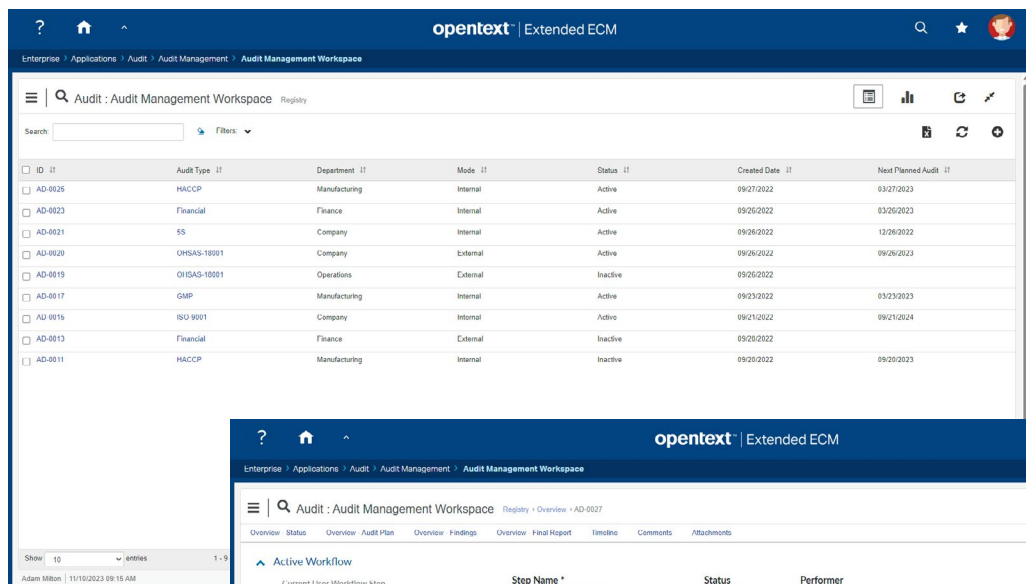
? opentext™ | Extended ECM

Enterprise > Applications > Audit > Audit Management > Audit Management Workspace

Audit : Audit Management Workspace Registry

Search: Filters:

| ID | Audit Type | Department | Mode | Status | Created Date | Next Planned Audit |
|---|---|---|---|---|---|---|
| AD-0025 | HACCP | Manufacturing | Internal | Active | 09/27/2022 | 03/27/2023 |
| AD-0023 | Financial | Finance | Internal | Active | 09/26/2022 | 03/26/2023 |
| AD-0021 | 5S | Company | Internal | Active | 09/26/2022 | 12/26/2022 |
| AD-0020 | OHSAS-18001 | Company | External | Active | 09/26/2022 | 09/26/2023 |
| AD-0019 | OHSAS-18001 | Operations | External | Inactive | 09/26/2022 | |
| AD-0017 | GMP | Manufacturing | Internal | Active | 09/23/2022 | 03/23/2023 |
| AD-0016 | ISO 9001 | Company | Internal | Active | 09/21/2022 | 09/21/2024 |
| AD-0013 | Financial | Finance | External | Inactive | 09/20/2022 | |
| AD-0011 | HACCP | Manufacturing | Internal | Inactive | 09/20/2022 | 09/20/2023 |

Show 10 entries 1 - 9

Adam Milton | 11/10/2023 09:15 AM

? opentext™ | Extended ECM

Enterprise > Applications > Audit > Audit Management > Audit Management Workspace

Audit : Audit Management Workspace Registry › Overview › AD-0027

Overview · Status Overview · Audit Plan Overview · Findings Overview · Final Report Timeline Comments Attachments

Active Workflow

Current User Workflow Step Step Name * Status Performer